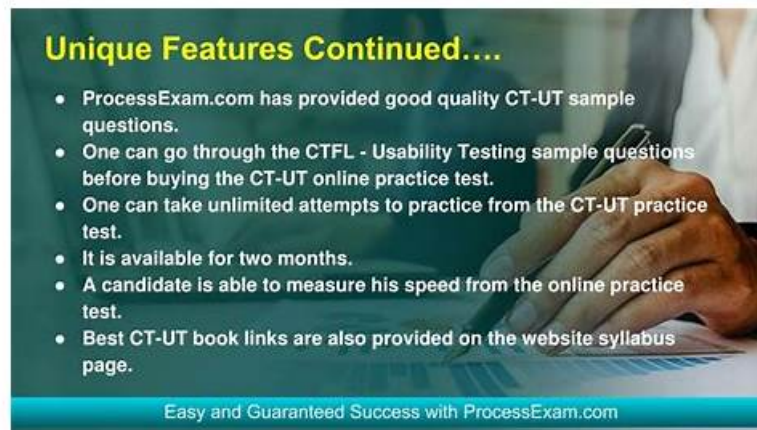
Unique Features Continued….

- ProcessExam.com has provided good quality CT-UT sample questions.
- One can go through the CTFL - Usability Testing sample questions before buying the CT-UT online practice test.
- One can take unlimited attempts to practice from the CT-UT practice test.
- It is available for two months.
- A candidate is able to measure his speed from the online practice test.
- Best CT-UT book links are also provided on the website syllabus page.

Easy and Guaranteed Success with ProcessExam.com